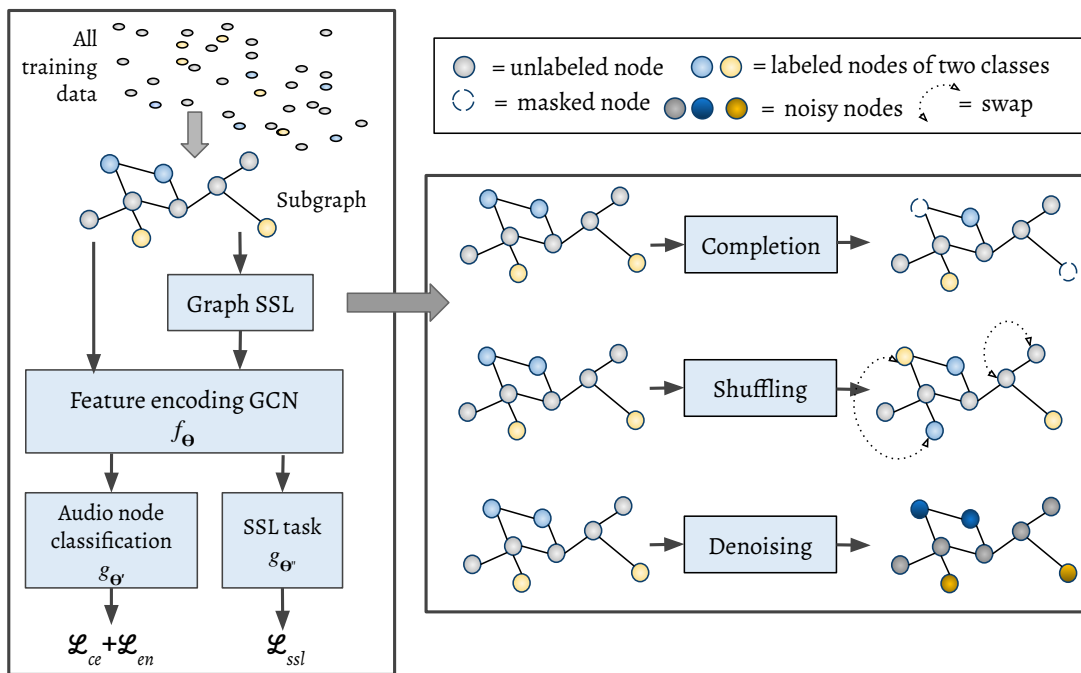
All training data

Subgraph

Graph SSL

Feature encoding GCN $f_{\Theta}$

Audio node classification $g_{\Theta'}$

SSL task $g_{\Theta''}$

$\mathcal{L}_{ce}+\mathcal{L}_{en}$

$\mathcal{L}_{ssl}$

= unlabeled node = labeled nodes of two classes

= masked node = noisy nodes = swap

Completion

Shuffling

Denoising